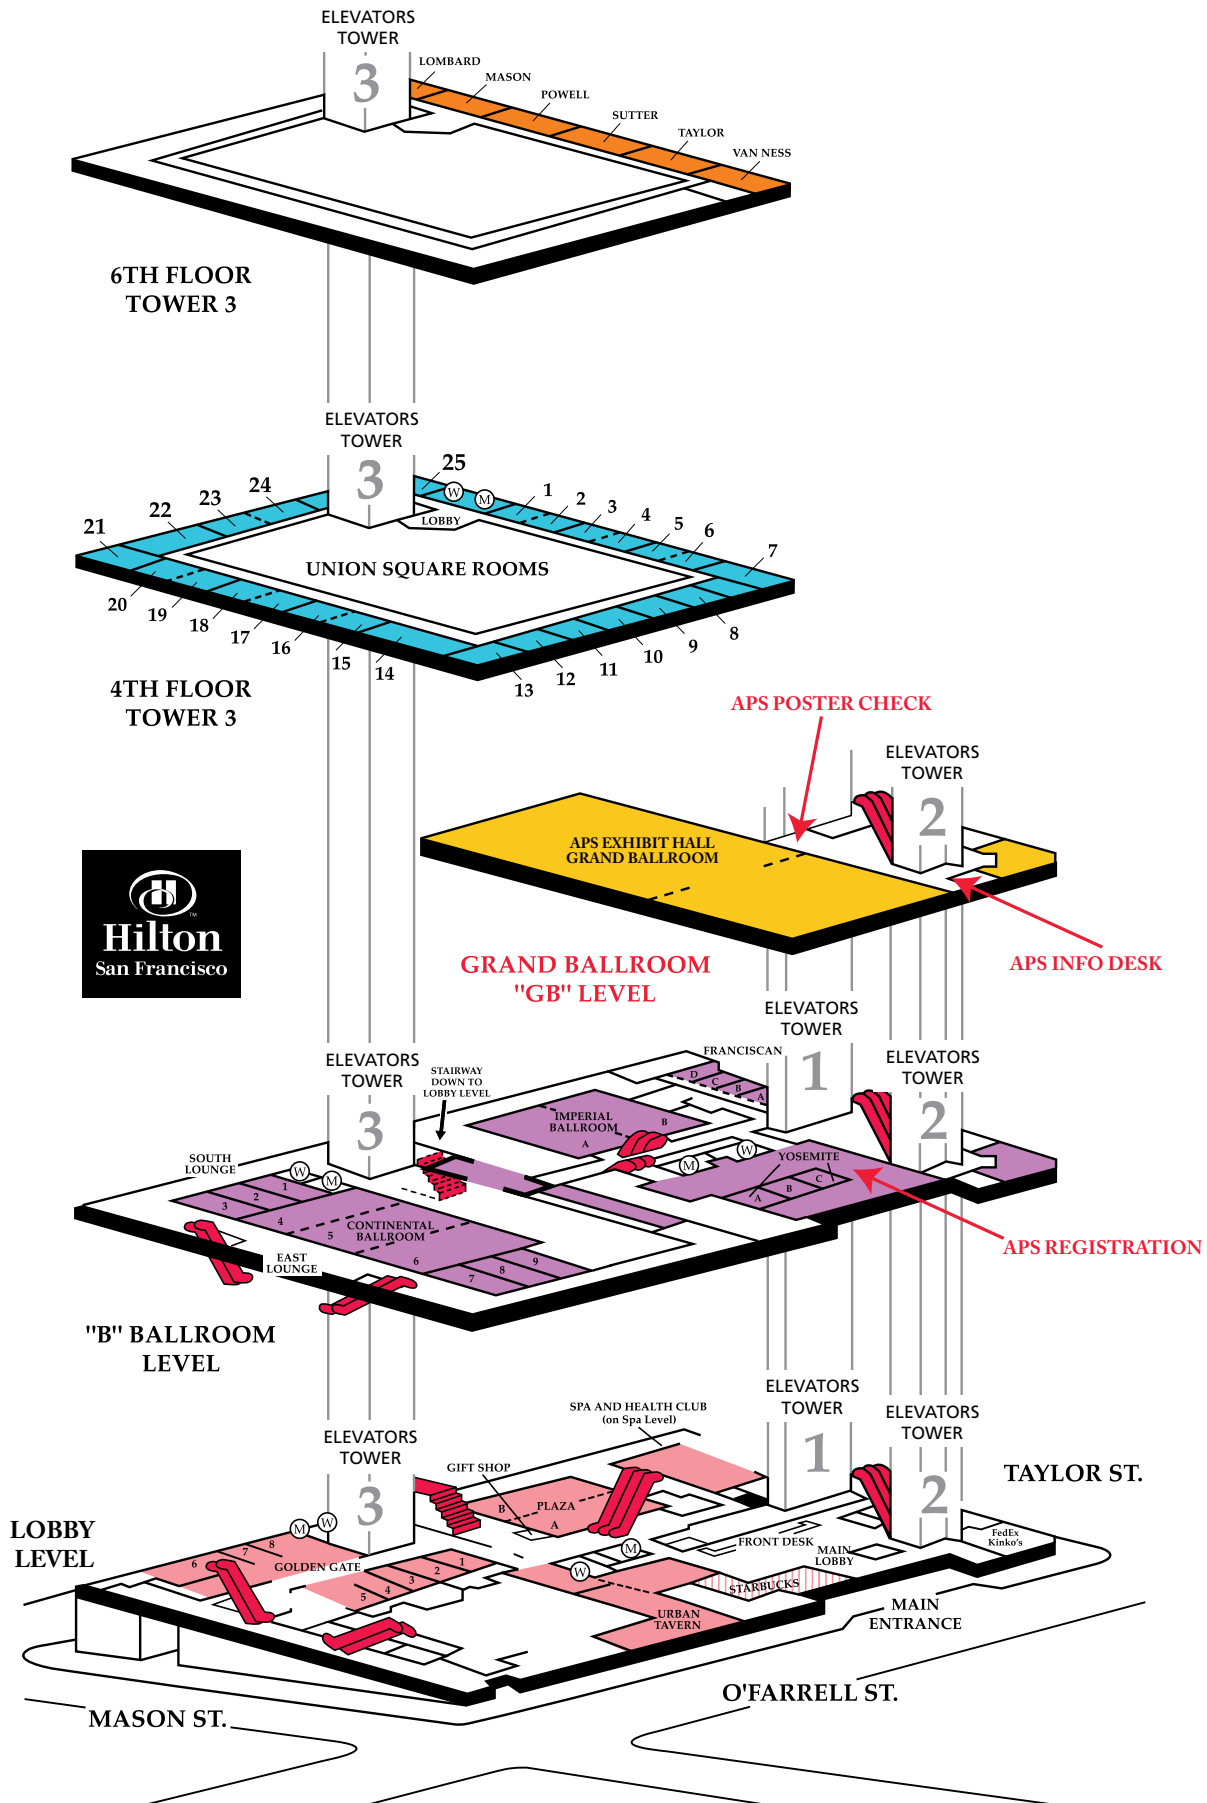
ELEVATORS
TOWER
3
LOMBARD
MASON
POWELL
SUTTER
TAYLOR
VAN NESS

6TH FLOOR
TOWER 3

ELEVATORS
TOWER
3
25
W M
1 2 3 4 5 6 7
24 23 22 21
LOBBY
UNION SQUARE ROOMS
20 19 18 17 16 15 14 13 12 11 10 9 8

4TH FLOOR
TOWER 3

APS POSTER CHECK
ELEVATORS
TOWER
2
APS EXHIBIT HALL
GRAND BALLROOM
APS INFO DESK

Hilton
San Francisco

GRAND BALLROOM
"GB" LEVEL

ELEVATORS
TOWER
1
ELEVATORS
TOWER
2
FRANCISCAN
D C B A
ELEVATORS
TOWER
3
STAIRWAY
DOWN TO
LOBBY LEVEL
IMPERIAL
BALLROOM
A B
M W
YOSEMITE
A B C
APS REGISTRATION
SOUTH
LOUNGE
W M
1 2 3 4
CONTINENTAL
BALLROOM
5 6 7 8 9
EAST
LOUNGE

"B" BALLROOM
LEVEL

SPA AND HEALTH CLUB
(on Spa Level)
ELEVATORS
TOWER
1
ELEVATORS
TOWER
2
TAYLOR ST.
ELEVATORS
TOWER
3
GIFT SHOP
PLAZA
B A
M W
FRONT DESK
MAIN
LOBBY
FedEx
Kinko's
LOBBY
LEVEL
6 7 8
GOLDEN GATE
1 2 3 4 5
W M
STARBUCKS
URBAN
TAVERN
MAIN
ENTRANCE
O'FARRELL ST.
MASON ST.